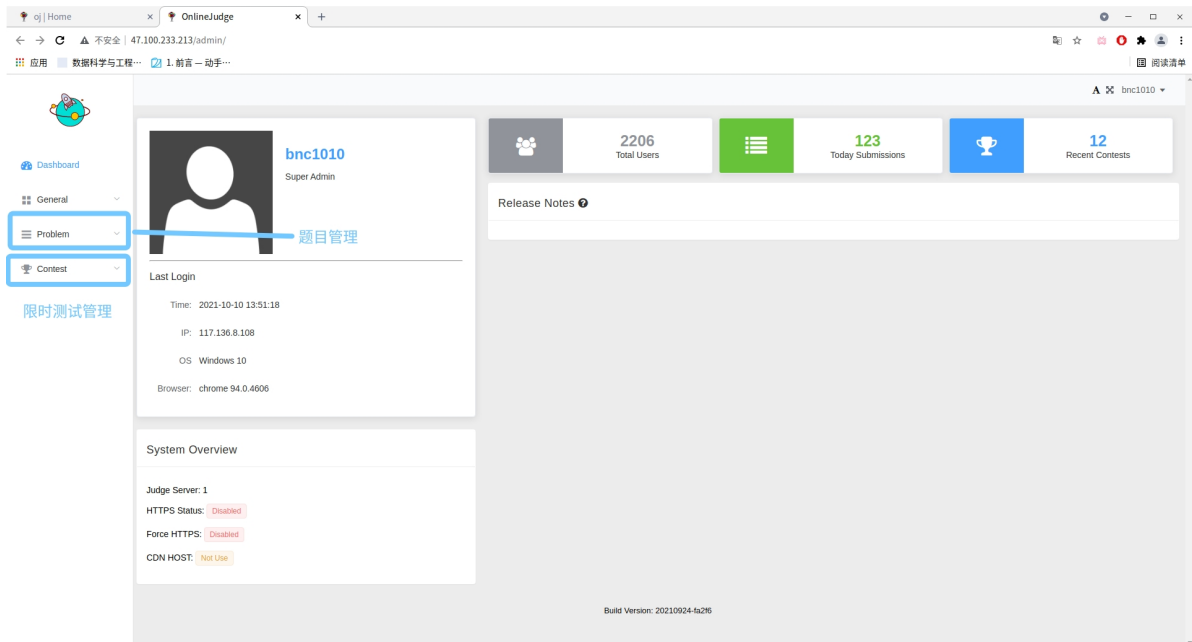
oj | Home ×
OnlineJudge ×
+

不安全 | 47.100.233.213/admin/

应用 数据科学与工程··· 1. 前言 — 动手···
阅读清单

A bnc1010

Dashboard
General
Problem
Contest
限时测试管理

bnc1010
Super Admin
题目管理

Last Login

Time: 2021-10-10 13:51:18

IP: 117.136.8.108

OS Windows 10

Browser: chrome 94.0.4606

2206
Total Users

123
Today Submissions

12
Recent Contests

Release Notes

System Overview

Judge Server: 1

HTTPS Status: Disabled

Force HTTPS: Disabled

CDN HOST: Not Use

Build Version: 20210924-fa2f6